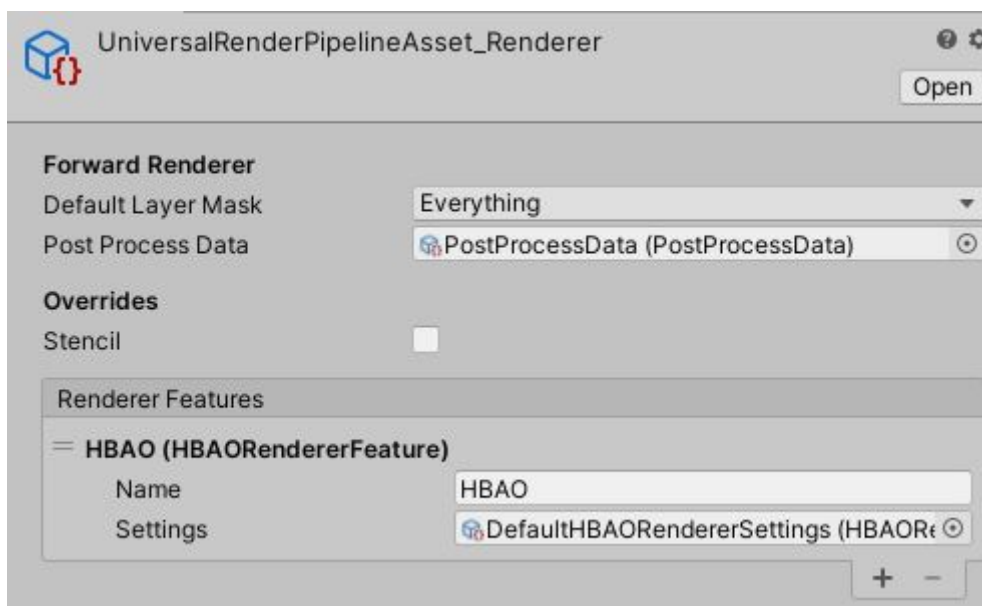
UniversalRenderPipelineAsset_Renderer

Open

Forward Renderer

Default Layer Mask

Everything

Post Process Data

PostProcessData (PostProcessData)

Overrides

Stencil

Renderer Features

HBAO (HBAORendererFeature)

Name

HBAO

Settings

DefaultHBAORendererSettings (HBAORe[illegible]

+ −